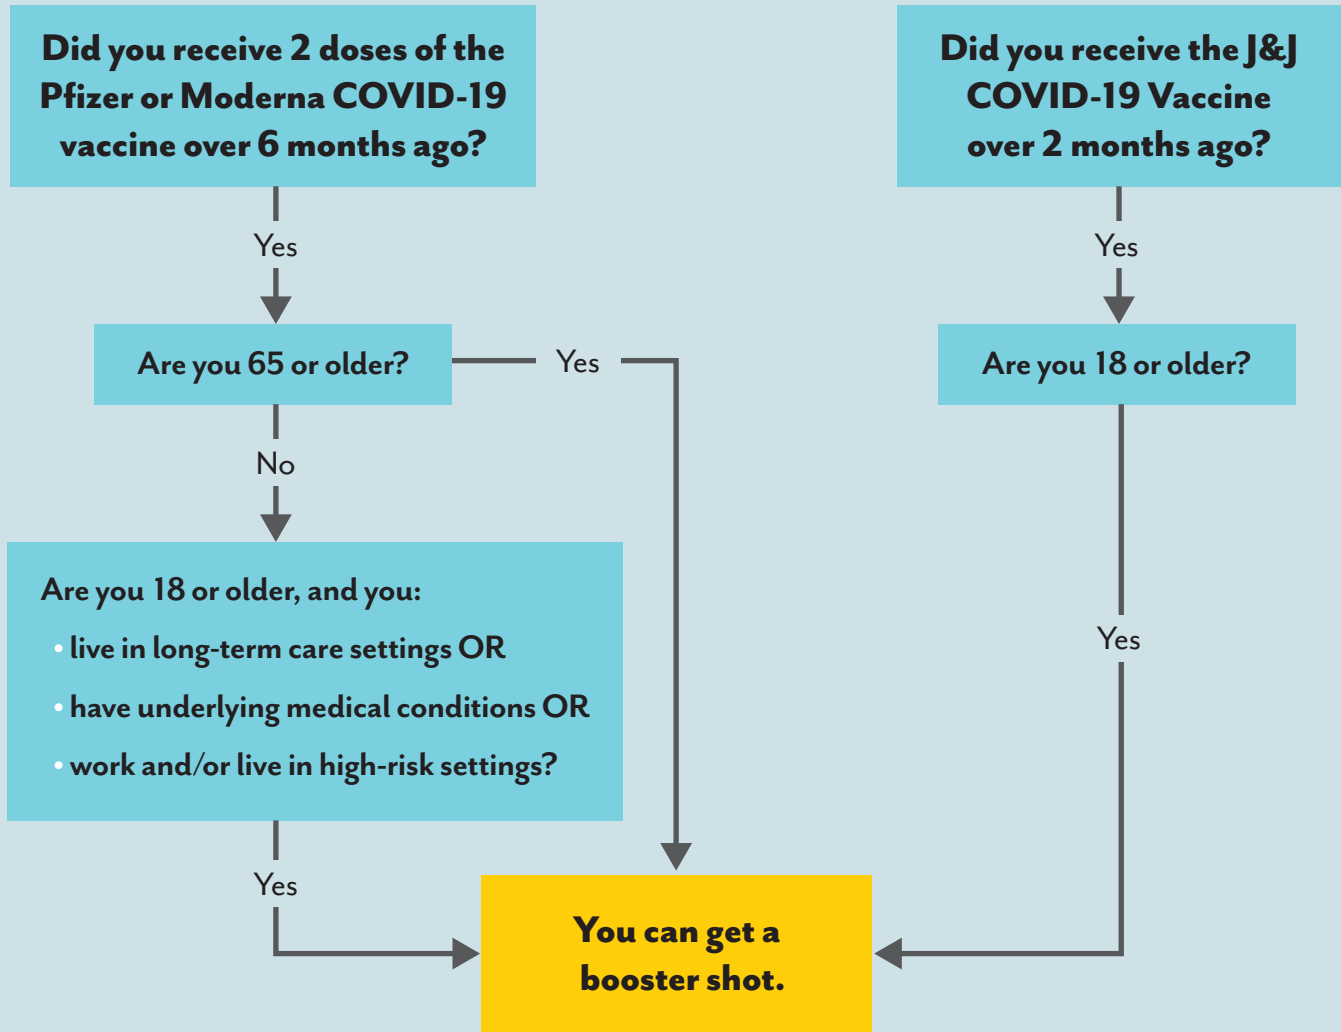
Did you receive 2 doses of the Pfizer or Moderna COVID-19 vaccine over 6 months ago?

Did you receive the J&J COVID-19 Vaccine over 2 months ago?

Yes

Yes

Are you 65 or older?

Yes

Are you 18 or older?

No

Are you 18 or older, and you:
• live in long-term care settings OR
• have underlying medical conditions OR
• work and/or live in high-risk settings?

Yes

Yes

You can get a booster shot.